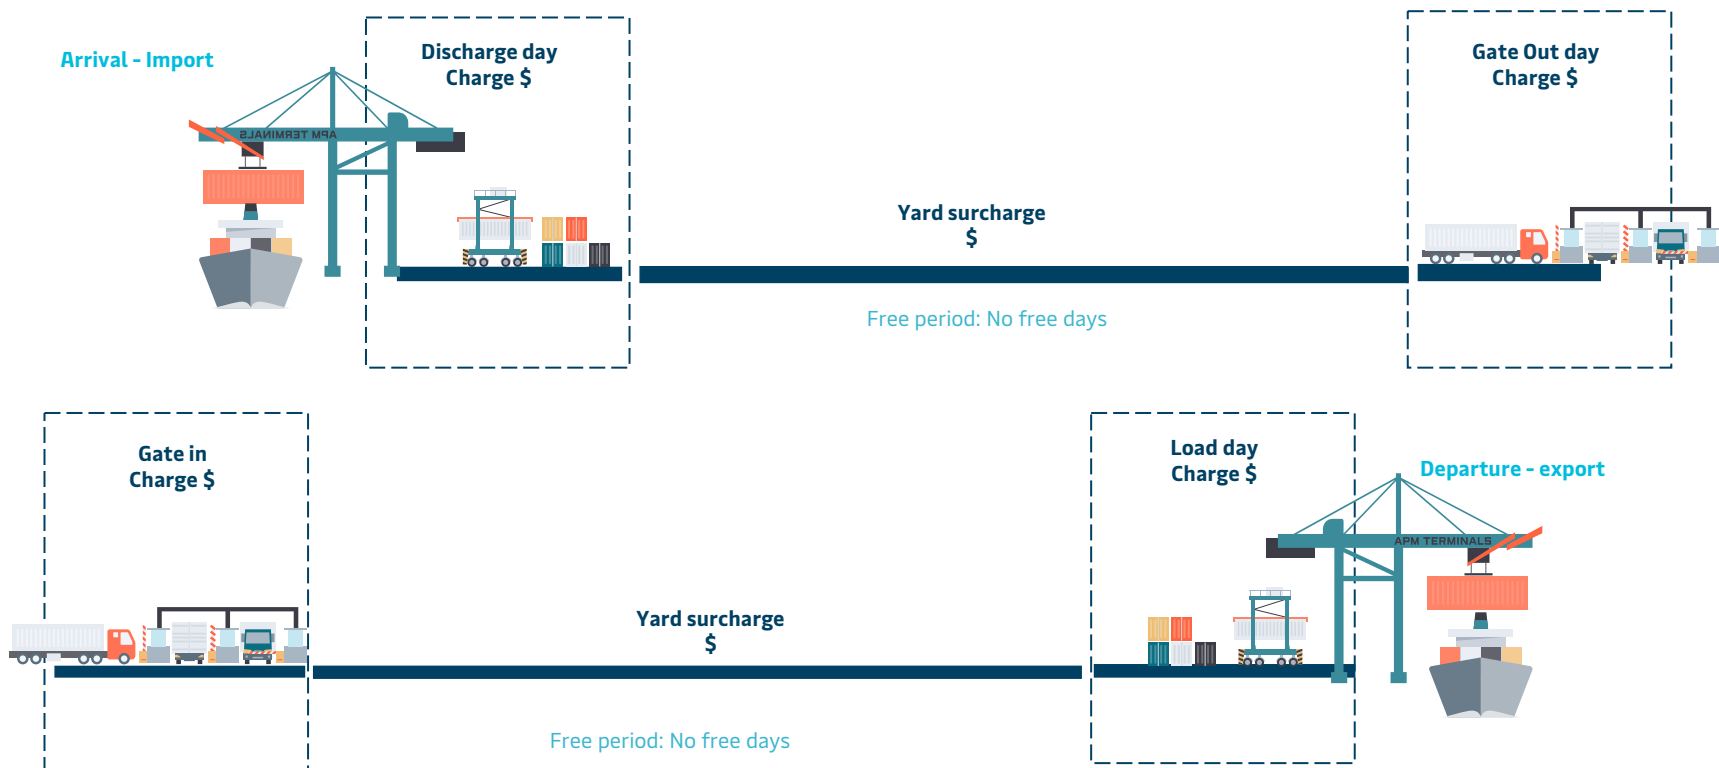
Arrival - Import

APM TERMINALS

Discharge day
Charge $

Yard surcharge
$

Free period: No free days

Gate Out day
Charge $

Gate in
Charge $

Yard surcharge
$

Free period: No free days

Load day
Charge $

Departure - export

APM TERMINALS